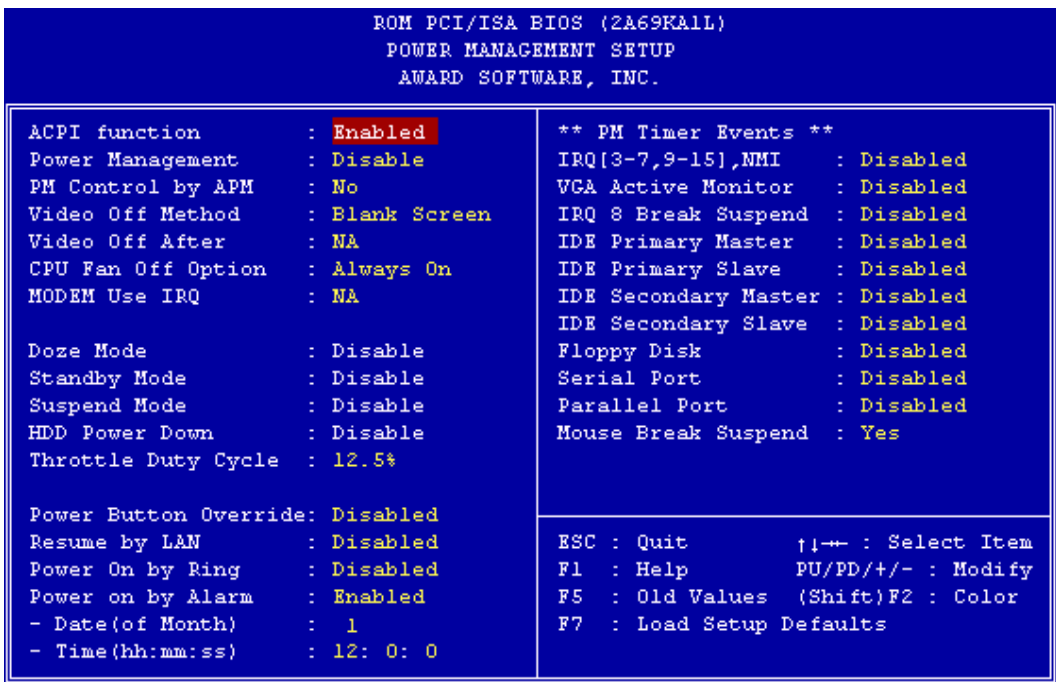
ROM PCI/ISA BIOS (2A69KA1L)
POWER MANAGEMENT SETUP
AWARD SOFTWARE, INC.

ACPI function : Enabled
Power Management : Disable
PM Control by APM : No
Video Off Method : Blank Screen
Video Off After : NA
CPU Fan Off Option : Always On
MODEM Use IRQ : NA

Doze Mode : Disable
Standby Mode : Disable
Suspend Mode : Disable
HDD Power Down : Disable
Throttle Duty Cycle : 12.5%

Power Button Override: Disabled
Resume by LAN : Disabled
Power On by Ring : Disabled
Power on by Alarm : Enabled
- Date(of Month) : 1
- Time(hh:mm:ss) : 12: 0: 0

** PM Timer Events **
IRQ[3-7,9-15],NMI : Disabled
VGA Active Monitor : Disabled
IRQ 8 Break Suspend : Disabled
IDE Primary Master : Disabled
IDE Primary Slave : Disabled
IDE Secondary Master : Disabled
IDE Secondary Slave : Disabled
Floppy Disk : Disabled
Serial Port : Disabled
Parallel Port : Disabled
Mouse Break Suspend : Yes

ESC : Quit ↑↓→← : Select Item
F1 : Help PU/PD/+/- : Modify
F5 : Old Values (Shift)F2 : Color
F7 : Load Setup Defaults